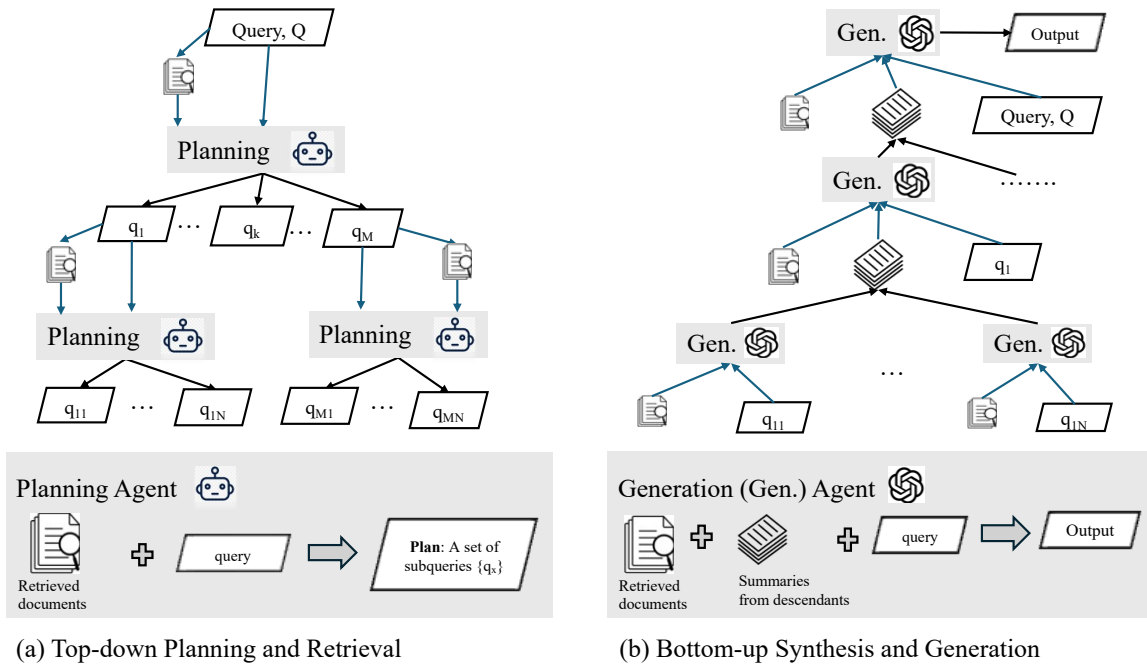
Query, Q

Planning

$q_1$ … $q_k$ … $q_M$

Planning

Planning

$q_{11}$ … $q_{1N}$

$q_{M1}$ … $q_{MN}$

Planning Agent

Retrieved documents

query

**Plan**: A set of subqueries $\{q_x\}$

(a) Top-down Planning and Retrieval

Gen.

Output

Query, Q

Gen.

…….

$q_1$

Gen.

…

Gen.

$q_{11}$

$q_{1N}$

Generation (Gen.) Agent

Retrieved documents

Summaries from descendants

query

Output

(b) Bottom-up Synthesis and Generation